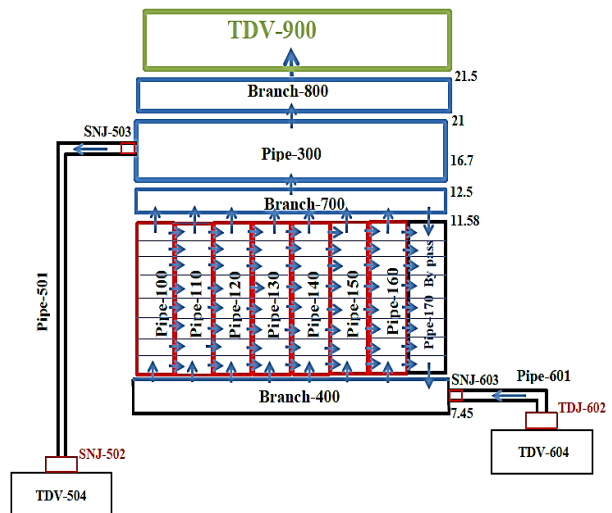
TDV-900

21.5

Branch-800

21

SNJ-503

Pipe-300

16.7

12.5

Branch-700

11.58

Pipe-100

Pipe-110

Pipe-120

Pipe-130

Pipe-140

Pipe-150

Pipe-160

Pipe-170 By pass

Pipe-501

Branch-400

SNJ-603

Pipe-601

7.45

TDJ-602

TDV-604

SNJ-502

TDV-504